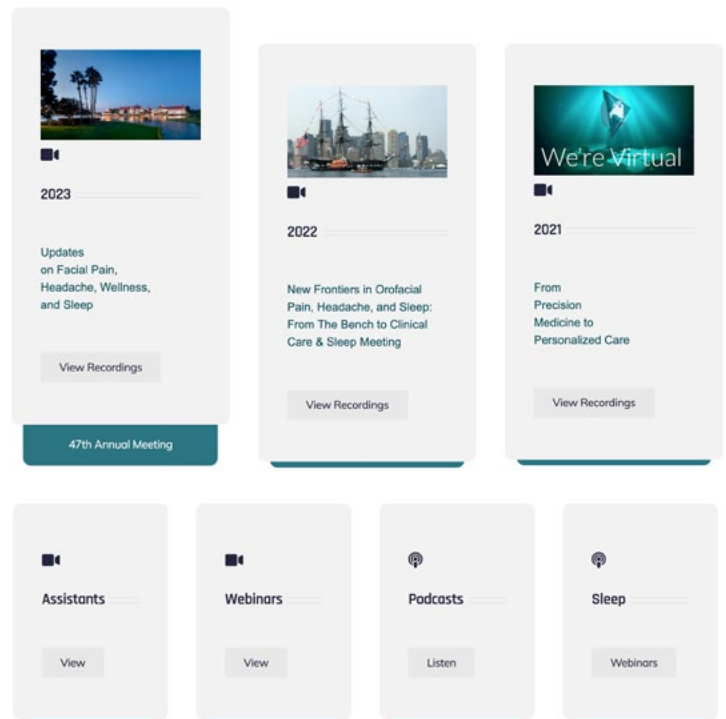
2023

Updates on Facial Pain, Headache, Wellness, and Sleep

View Recordings

47th Annual Meeting

2022

New Frontiers in Orofacial Pain, Headache, and Sleep: From The Bench to Clinical Care & Sleep Meeting

View Recordings

We're Virtual

2021

From Precision Medicine to Personalized Care

View Recordings

Assistants

View

Webinars

View

Podcasts

Listen

Sleep

Webinars